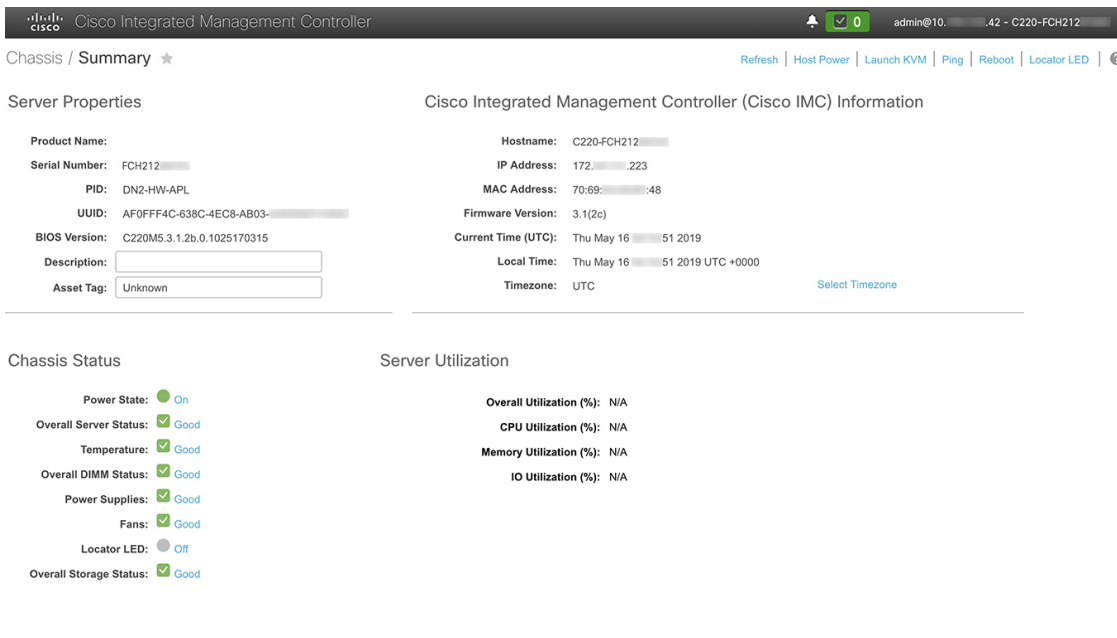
cisco Cisco Integrated Management Controller

0 admin@10.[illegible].42 - C220-FCH212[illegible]

Chassis / Summary

Refresh | Host Power | Launch KVM | Ping | Reboot | Locator LED |

Server Properties

Product Name:
Serial Number: FCH212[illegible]
PID: DN2-HW-APL
UUID: AF0FFF4C-638C-4EC8-AB03-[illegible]
BIOS Version: C220M5.3.1.2b.0.1025170315
Description:
Asset Tag: Unknown

Cisco Integrated Management Controller (Cisco IMC) Information

Hostname: C220-FCH212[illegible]
IP Address: 172.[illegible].223
MAC Address: 70:69:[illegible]:48
Firmware Version: 3.1(2c)
Current Time (UTC): Thu May 16 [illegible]51 2019
Local Time: Thu May 16 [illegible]51 2019 UTC +0000
Timezone: UTC
Select Timezone

Chassis Status

Power State: On
Overall Server Status: Good
Temperature: Good
Overall DIMM Status: Good
Power Supplies: Good
Fans: Good
Locator LED: Off
Overall Storage Status: Good

Server Utilization

Overall Utilization (%): N/A
CPU Utilization (%): N/A
Memory Utilization (%): N/A
IO Utilization (%): N/A